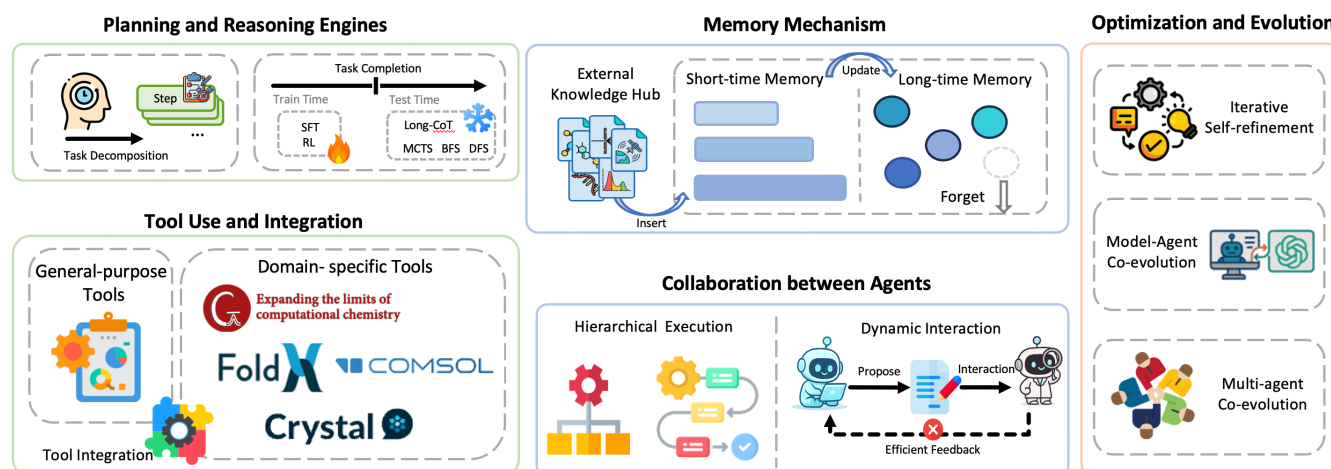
Planning and Reasoning Engines

Step
...
Task Decomposition

Task Completion
Train Time
SFT
RL
Test Time
Long-CoT
MCTS BFS DFS

Memory Mechanism

External Knowledge Hub
Short-time Memory
Update
Long-time Memory
Forget
Insert

Optimization and Evolution

Iterative Self-refinement

Model-Agent Co-evolution

Multi-agent Co-evolution

Tool Use and Integration

General-purpose Tools
Domain- specific Tools
Expanding the limits of computational chemistry
FoldX
COMSOL
Crystal
Tool Integration

Collaboration between Agents

Hierarchical Execution
Dynamic Interaction
Propose
Interaction
Efficient Feedback